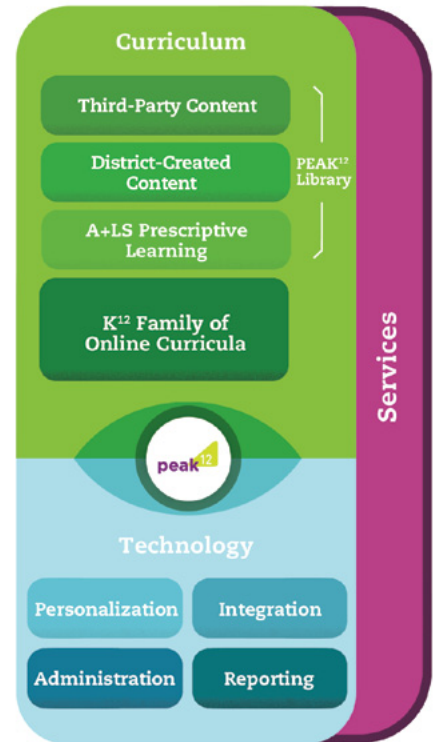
Curriculum

Third-Party Content

District-Created Content

A+LS Prescriptive Learning

PEAK$^{12}$ Library

K$^{12}$ Family of Online Curricula

peak$^{12}$

Technology

Personalization

Integration

Administration

Reporting

Services